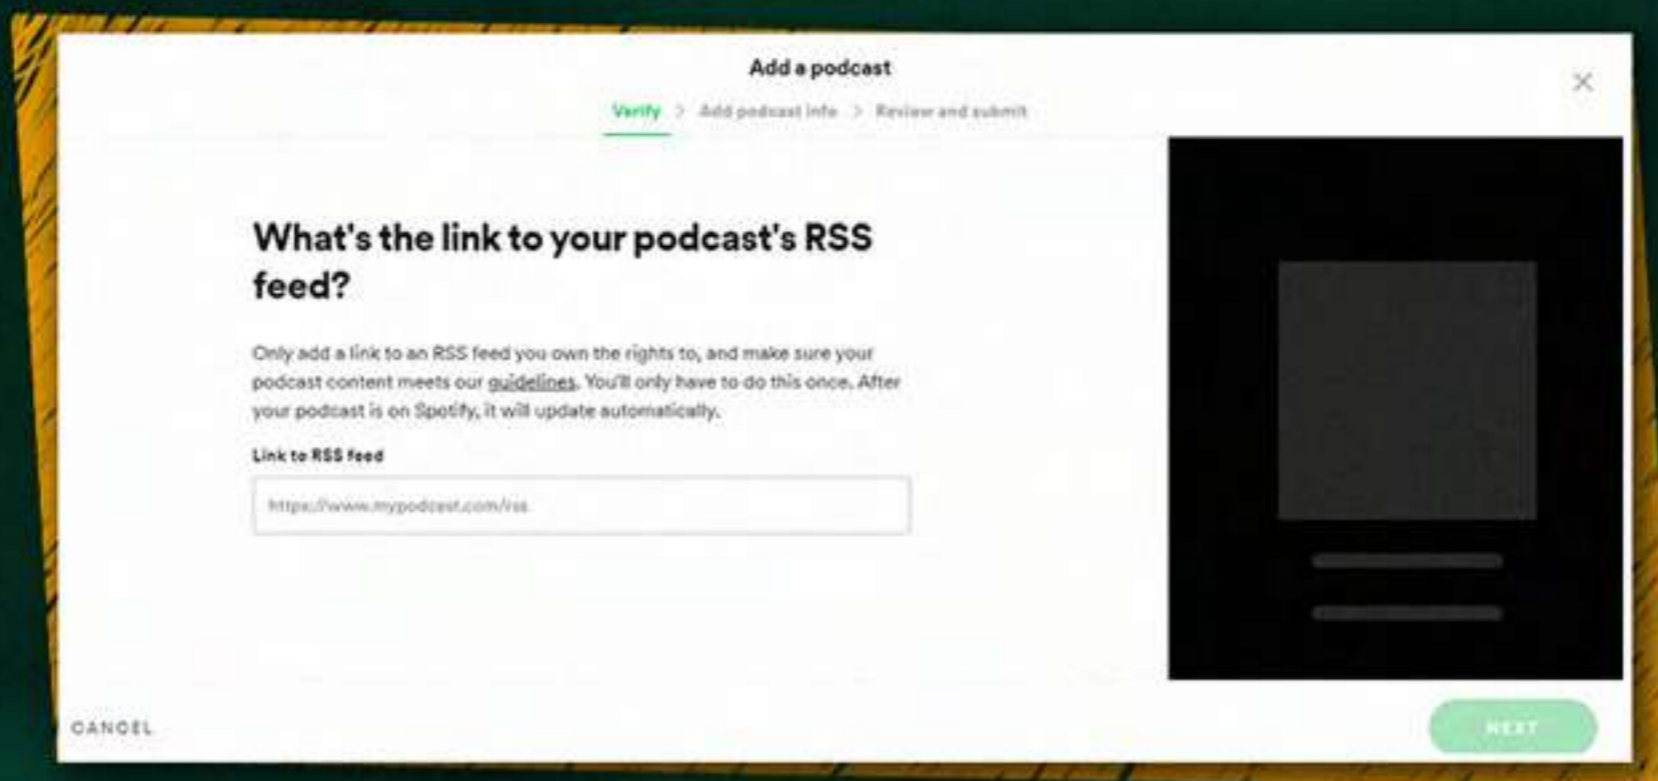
Add a podcast

Verify > Add podcast info > Review and submit

What's the link to your podcast's RSS feed?

Only add a link to an RSS feed you own the rights to, and make sure your podcast content meets our guidelines. You'll only have to do this once. After your podcast is on Spotify, it will update automatically.

Link to RSS feed

https://www.mypodcast.com/rss

CANCEL

NEXT